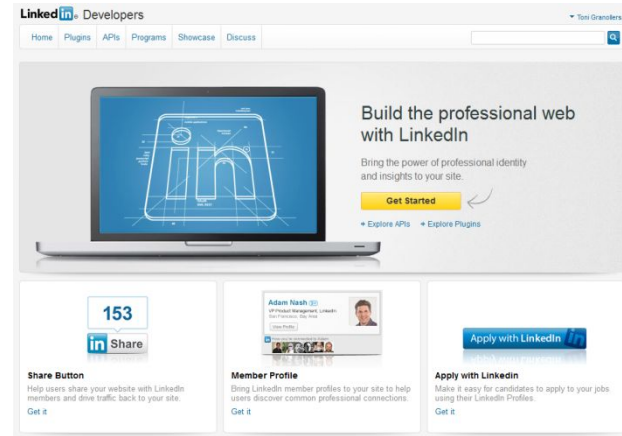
LinkedIn. Developers

Toni Granollers

Home Plugins APIs Programs Showcase Discuss

Build the professional web with LinkedIn

Bring the power of professional identity and insights to your site.

Get Started

+ Explore APIs + Explore Plugins

153

in Share

Share Button

Help users share your website with LinkedIn members and drive traffic back to your site.

Get it

Adam Nash

VP Product Management, LinkedIn

San Francisco, Bay Area

View Profile

Member Profile

Bring LinkedIn member profiles to your site to help users discover common professional connections.

Get it

Apply with LinkedIn

Apply with Linkedin

Make it easy for candidates to apply to your jobs using their LinkedIn Profiles.

Get it